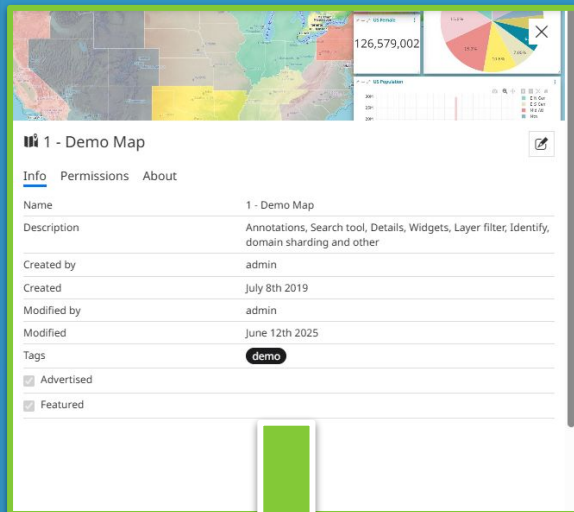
US Persons
126,579,002

US Population

1 - Demo Map

Info Permissions About

| | |
|---|---|
| Name | 1 - Demo Map |
| Description | Annotations, Search tool, Details, Widgets, Layer filter, Identify, domain sharding and other |
| Created by | admin |
| Created | July 8th 2019 |
| Modified by | admin |
| Modified | June 12th 2025 |
| Tags | demo |

Advertised

Featured